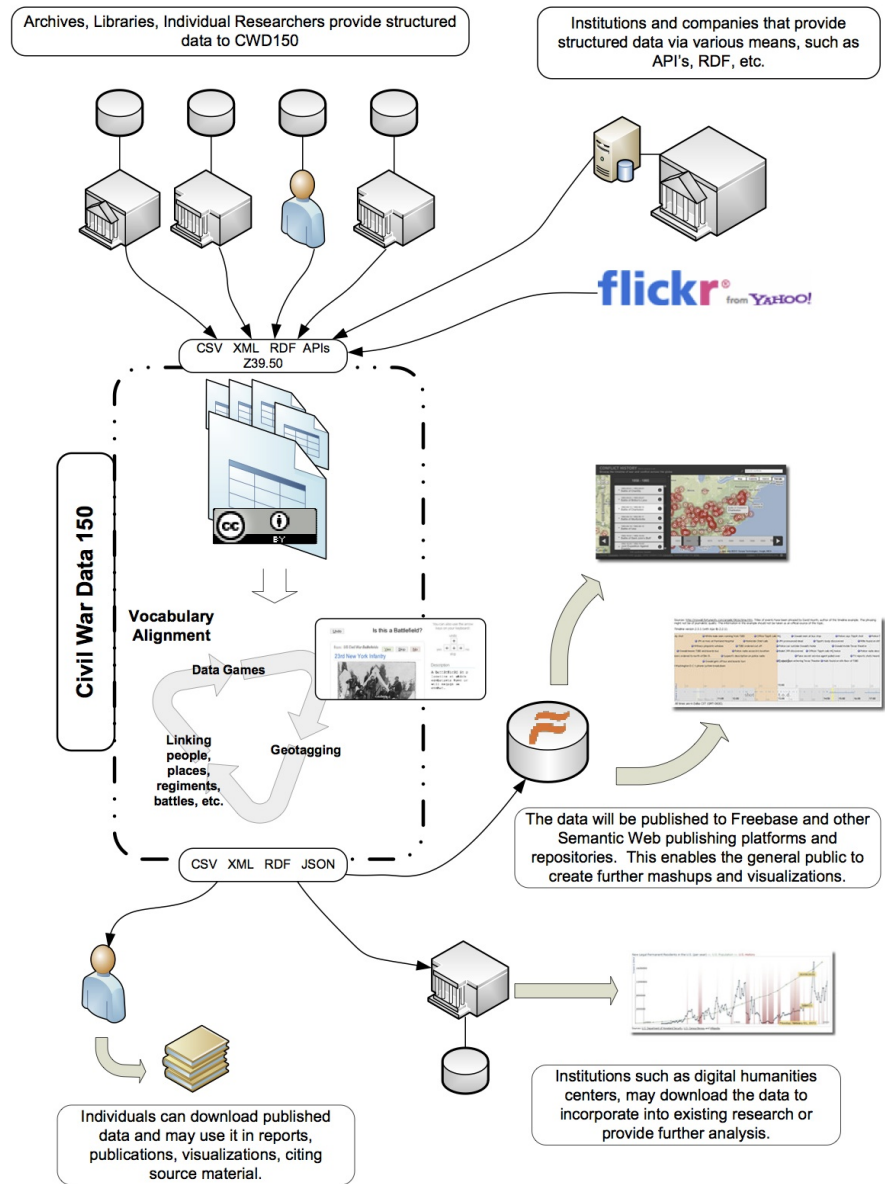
Archives, Libraries, Individual Researchers provide structured data to CWD150

Institutions and companies that provide structured data via various means, such as API's, RDF, etc.

flickr from YAHOO!

CSV XML RDF APIs Z39.50

Civil War Data 150

cc BY

Vocabulary Alignment

Data Games

Is this a Battlefield?

23rd New York Infantry

Description

Geotagging

Linking people, places, regiments, battles, etc.

The data will be published to Freebase and other Semantic Web publishing platforms and repositories. This enables the general public to create further mashups and visualizations.

CSV XML RDF JSON

Institutions such as digital humanities centers, may download the data to incorporate into existing research or provide further analysis.

Individuals can download published data and may use it in reports, publications, visualizations, citing source material.